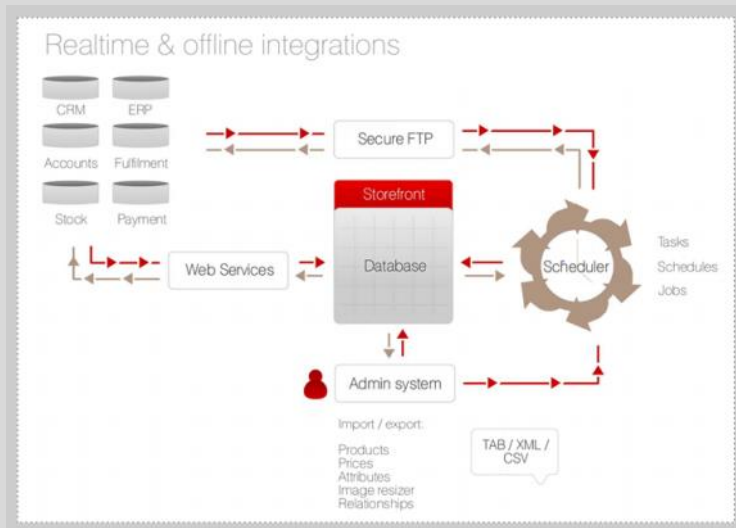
Realtime & offline integrations

CRM
ERP
Accounts
Fulfilment
Stock
Payment

Secure FTP

Storefront
Database

Web Services

Scheduler

Tasks
Schedules
Jobs

Admin system

Import / export:

Products
Prices
Attributes
Image resizer
Relationships

TAB / XML / CSV